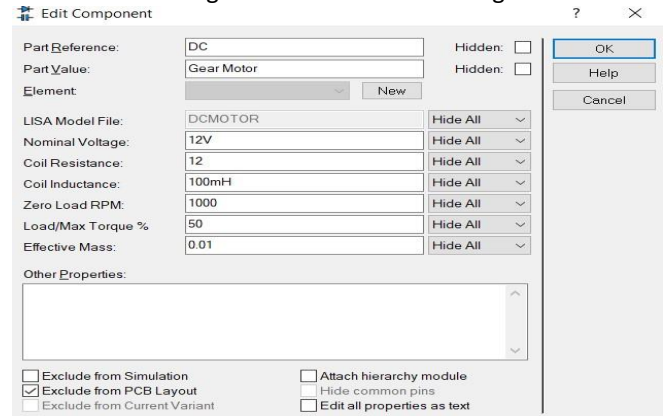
Edit Component

?

×

Part Reference: DC Hidden:

Part Value: Gear Motor Hidden:

Element: New

OK

Help

Cancel

LISA Model File: DCMOTOR Hide All

Nominal Voltage: 12V Hide All

Coil Resistance: 12 Hide All

Coil Inductance: 100mH Hide All

Zero Load RPM: 1000 Hide All

Load/Max Torque % 50 Hide All

Effective Mass: 0.01 Hide All

Other Properties:

Exclude from Simulation

Exclude from PCB Layout

Exclude from Current Variant

Attach hierarchy module

Hide common pins

Edit all properties as text